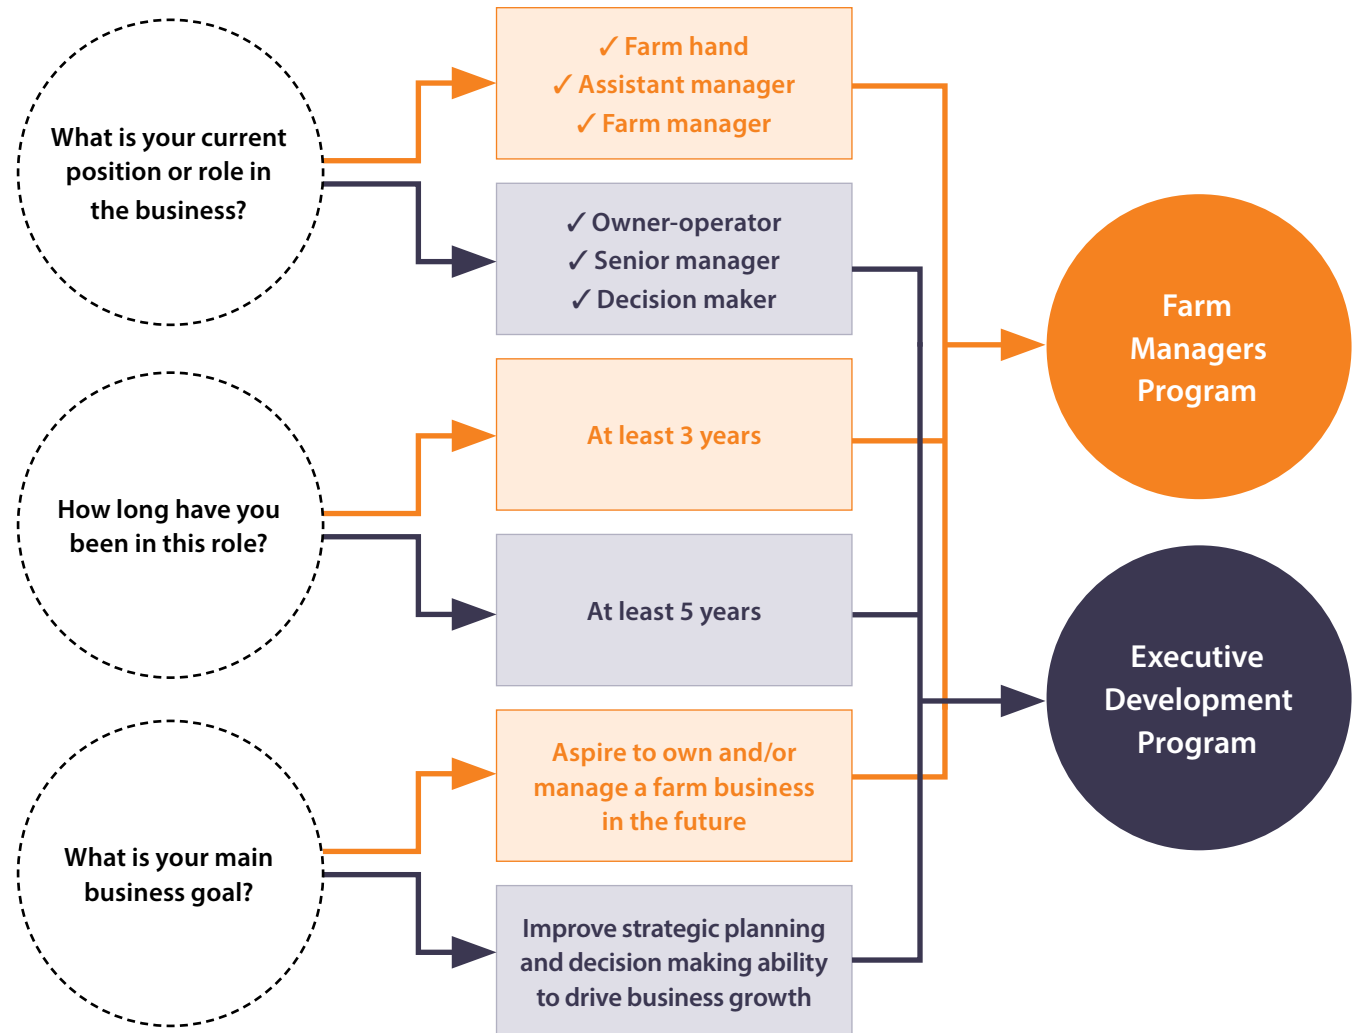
What is your current position or role in the business?

✓ Farm hand
✓ Assistant manager
✓ Farm manager

✓ Owner-operator
✓ Senior manager
✓ Decision maker

How long have you been in this role?

At least 3 years

At least 5 years

What is your main business goal?

Aspire to own and/or manage a farm business in the future

Improve strategic planning and decision making ability to drive business growth

Farm Managers Program

Executive Development Program